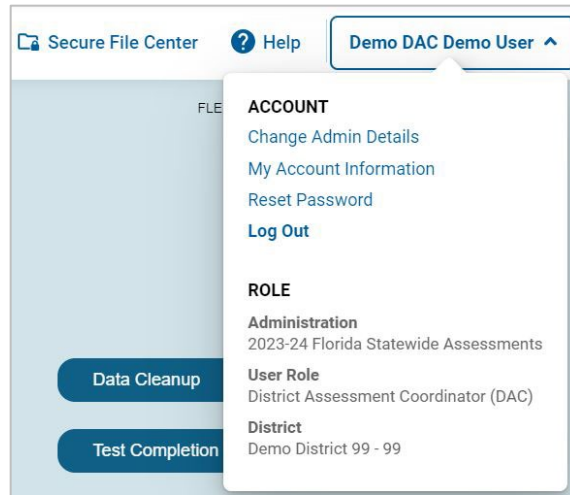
Secure File Center
Help
Demo DAC Demo User ^

FLE

ACCOUNT
Change Admin Details
My Account Information
Reset Password
Log Out

ROLE
Administration
2023-24 Florida Statewide Assessments
User Role
District Assessment Coordinator (DAC)
District
Demo District 99 - 99

Data Cleanup
Test Completion